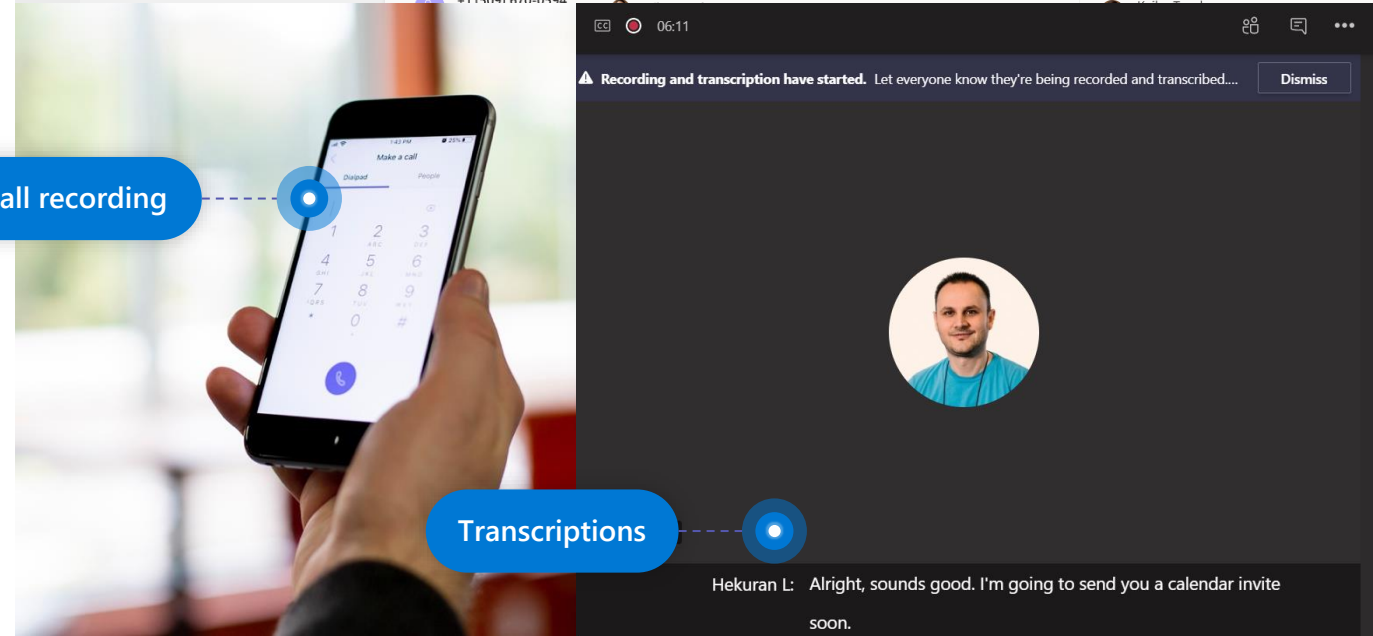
all recording

1:43 PM

Make a call

Dialpad

People

1
2 ABC
3 DEF
4 GHI
5 JKL
6 MNO
7 PQRS
8 TUV
9 WXYZ
*
0
#

CC

06:11

Recording and transcription have started. Let everyone know they're being recorded and transcribed....

Dismiss

Transcriptions

Hekuran L: Alright, sounds good. I'm going to send you a calendar invite soon.